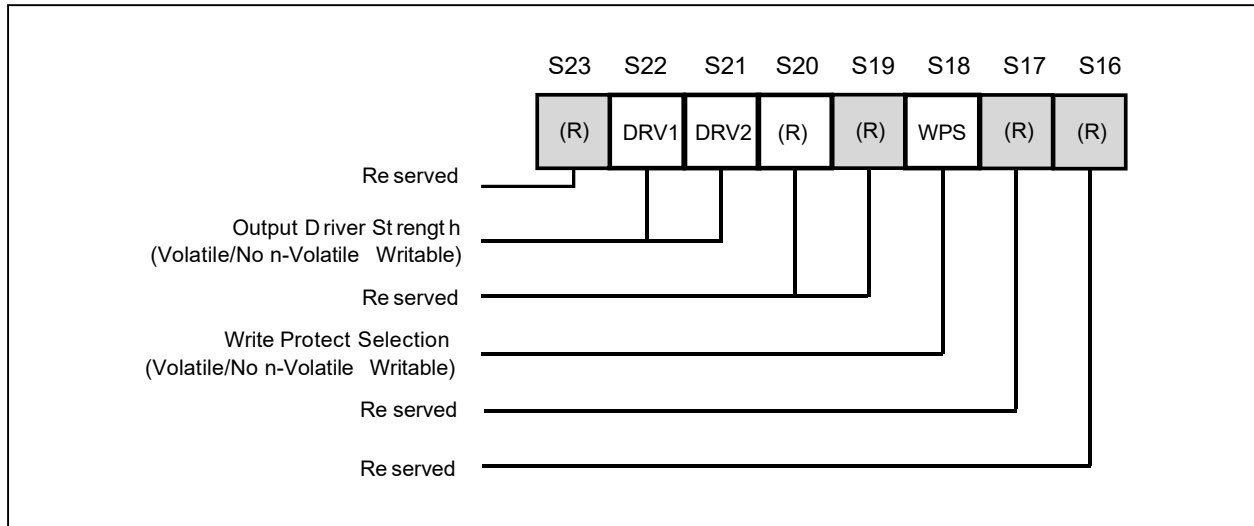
S23 S22 S21 S20 S19 S18 S17 S16

(R) DRV1 DRV2 (R) (R) WPS (R) (R)

Re served

Output D river St rengt h
(Volatile/No n-Volatile Writable)

Re served

Write Protect Selection
(Volatile/No n-Volatile Writable)

Re served

Re served